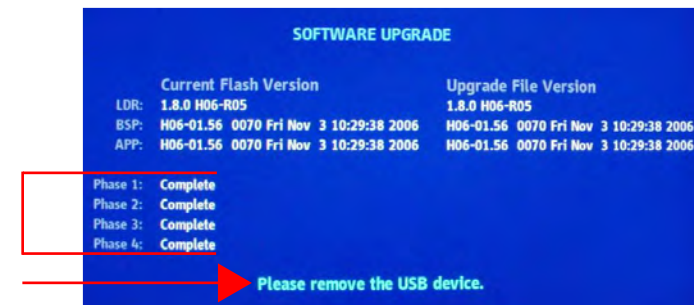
SOFTWARE UPGRADE

| | Current Flash Version | Upgrade File Version |
|---|---|---|
| LDR: | 1.8.0 H06-R05 | 1.8.0 H06-R05 |
| BSP: | H06-01.56 0070 Fri Nov 3 10:29:38 2006 | H06-01.56 0070 Fri Nov 3 10:29:38 2006 |
| APP: | H06-01.56 0070 Fri Nov 3 10:29:38 2006 | H06-01.56 0070 Fri Nov 3 10:29:38 2006 |

Phase 1: Complete
Phase 2: Complete
Phase 3: Complete
Phase 4: Complete

Please remove the USB device.